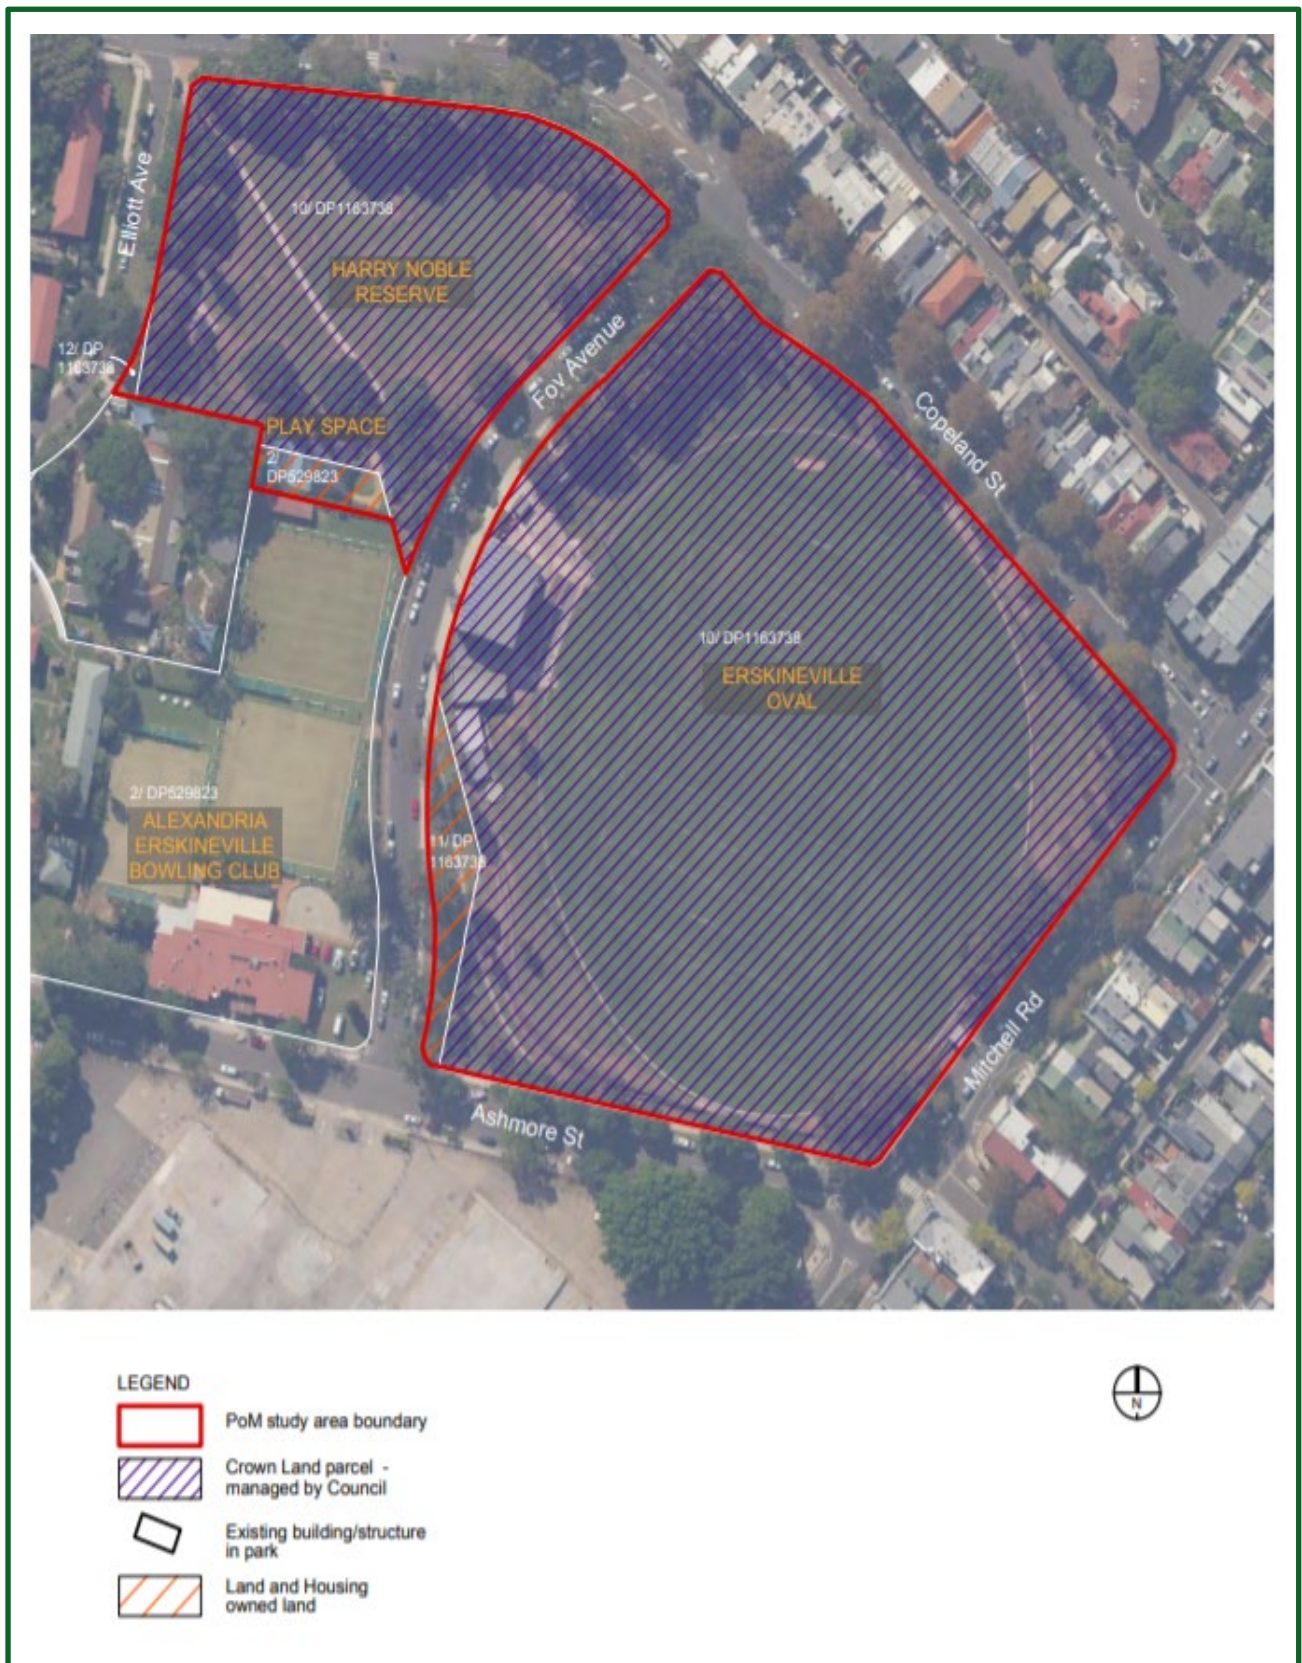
Elliott Ave

10/ DP1163738

HARRY NOBLE RESERVE

12/ DP 1163738

PLAY SPACE

2/ DP529823

Foy Avenue

Copeland St

10/ DP1163738

ERSKINEVILLE OVAL

2/ DP529823

ALEXANDRIA ERSKINEVILLE BOWLING CLUB

11/ DP 1163738

Mitchell Rd

Ashmore St

LEGEND

PoM study area boundary

Crown Land parcel - managed by Council

Existing building/structure in park

Land and Housing owned land

N